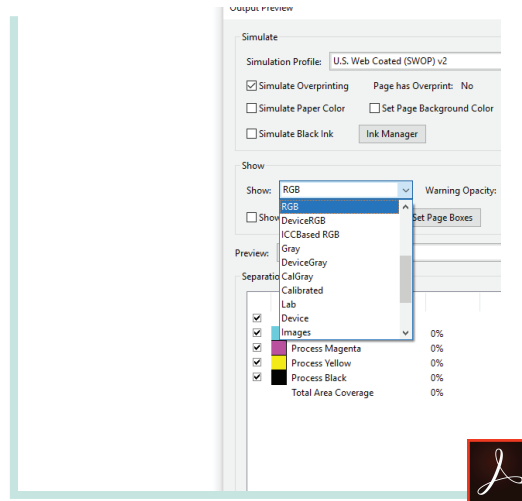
Output Preview

Simulate

Simulation Profile: U.S. Web Coated (SWOP) v2

Simulate Overprinting Page has Overprint: No

Simulate Paper Color Set Page Background Color

Simulate Black Ink Ink Manager

Show

Show: RGB Warning Opacity:

RGB
DeviceRGB
ICCBased RGB
Gray
DeviceGray
CalGray
Calibrated
Lab
Device
Images

Show Set Page Boxes

Preview:

Separatio

0%
Process Magenta 0%
Process Yellow 0%
Process Black 0%
Total Area Coverage 0%